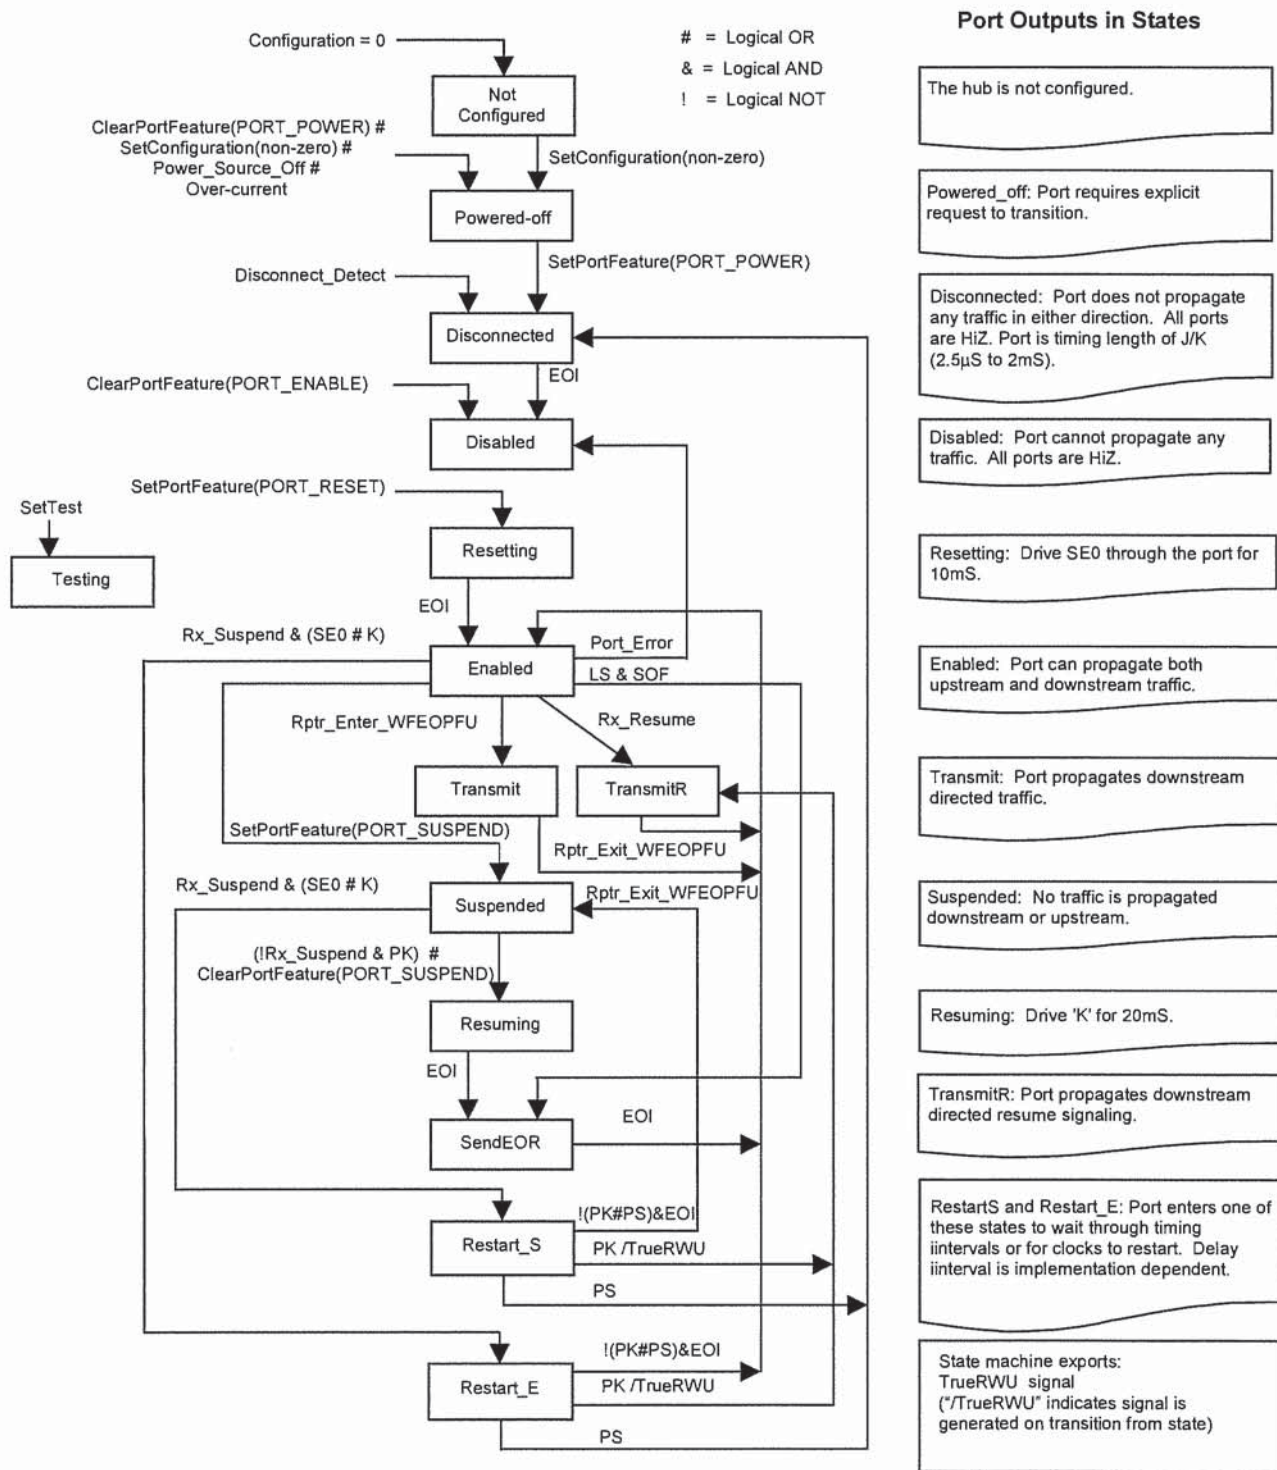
Configuration = 0

# = Logical OR
& = Logical AND
! = Logical NOT

Not Configured

ClearPortFeature(PORT_POWER) # SetConfiguration(non-zero) # Power_Source_Off # Over-current

SetConfiguration(non-zero)

Powered-off

SetPortFeature(PORT_POWER)

Disconnect_Detect

Disconnected

EOI

ClearPortFeature(PORT_ENABLE)

Disabled

SetPortFeature(PORT_RESET)

SetTest

Testing

Resetting

EOI

Rx_Suspend & (SE0 # K)

Port_Error

Enabled

LS & SOF

Rptr_Enter_WFEOPFU

Rx_Resume

Transmit

TransmitR

SetPortFeature(PORT_SUSPEND)

Rptr_Exit_WFEOPFU

Rx_Suspend & (SE0 # K)

Suspended

Rptr_Exit_WFEOPFU

(!Rx_Suspend & PK) # ClearPortFeature(PORT_SUSPEND)

Resuming

EOI

SendEOR

EOI

!(PK#PS)&EOI

Restart_S

PK /TrueRWU

PS

!(PK#PS)&EOI

Restart_E

PK /TrueRWU

PS

Port Outputs in States

The hub is not configured.

Powered_off: Port requires explicit request to transition.

Disconnected: Port does not propagate any traffic in either direction. All ports are HiZ. Port is timing length of J/K (2.5µS to 2mS).

Disabled: Port cannot propagate any traffic. All ports are HiZ.

Resetting: Drive SE0 through the port for 10mS.

Enabled: Port can propagate both upstream and downstream traffic.

Transmit: Port propagates downstream directed traffic.

Suspended: No traffic is propagated downstream or upstream.

Resuming: Drive 'K' for 20mS.

TransmitR: Port propagates downstream directed resume signaling.

RestartS and Restart_E: Port enters one of these states to wait through timing iintervals or for clocks to restart. Delay iinterval is implementation dependent.

State machine exports:
TrueRWU signal
("/TrueRWU" indicates signal is generated on transition from state)